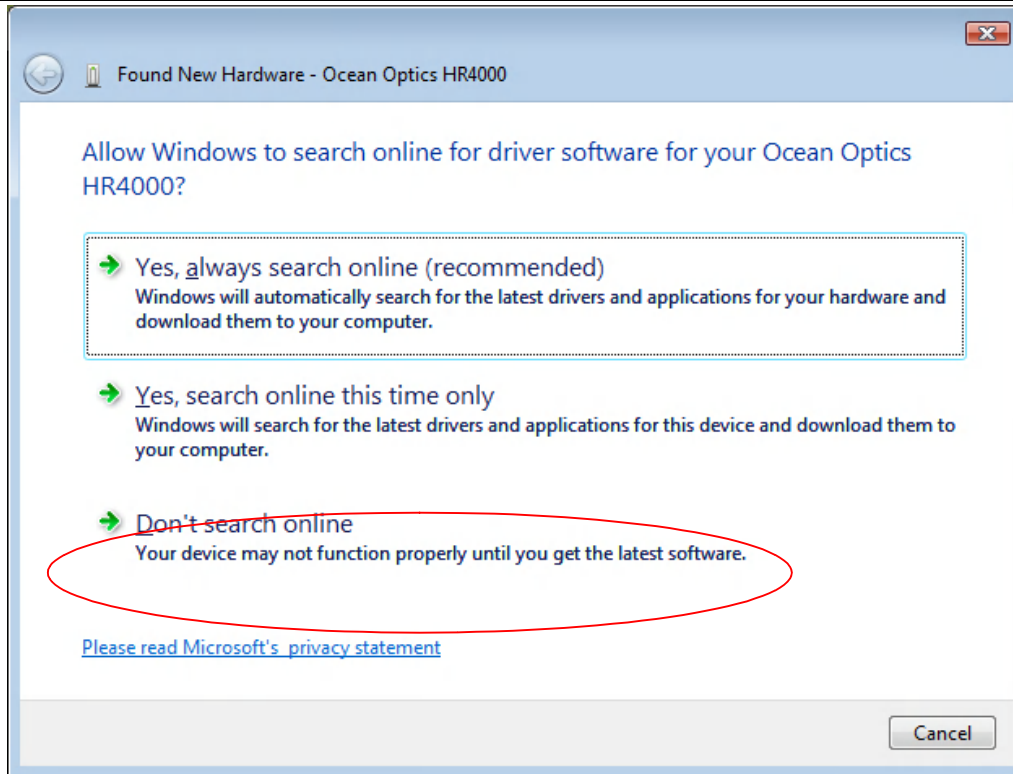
Found New Hardware - Ocean Optics HR4000

Allow Windows to search online for driver software for your Ocean Optics HR4000?

Yes, always search online (recommended)
Windows will automatically search for the latest drivers and applications for your hardware and download them to your computer.

Yes, search online this time only
Windows will search for the latest drivers and applications for this device and download them to your computer.

Don't search online
Your device may not function properly until you get the latest software.

Please read Microsoft's privacy statement

Cancel